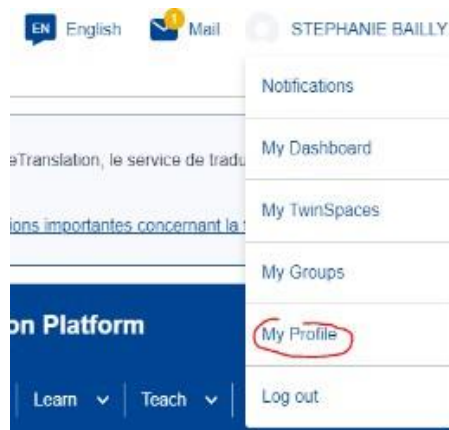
EN English 1 Mail STEPHANIE BAILLY

eTranslation, le service de tradu

ions importantes concernant la

on Platform

Learn ⌄ Teach ⌄

Notifications

My Dashboard

My TwinSpaces

My Groups

My Profile

Log out